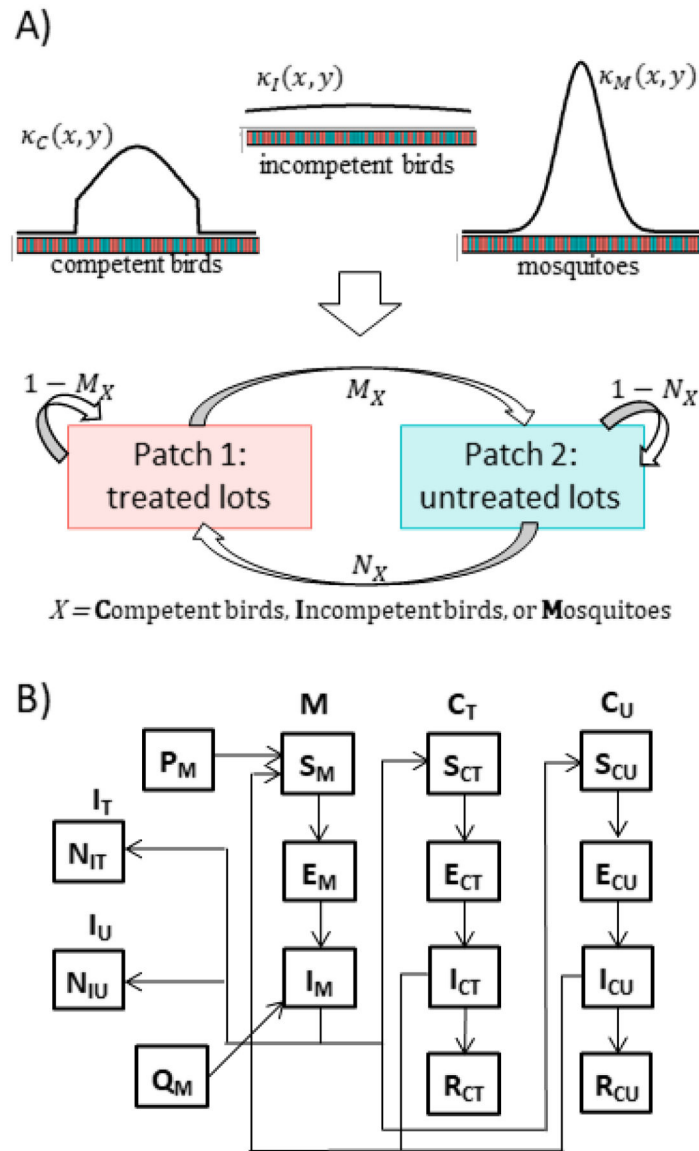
A)

$\kappa_I(x,y)$

incompetent birds

$\kappa_C(x,y)$

competent birds

$\kappa_M(x,y)$

mosquitoes

$1-M_X$

$M_X$

$1-N_X$

Patch 1: treated lots

Patch 2: untreated lots

$N_X$

$X$ = **C**ompetent birds, **I**ncompetent birds, or **M**osquitoes

B)

M

$C_T$

$C_U$

$P_M$

$S_M$

$S_{CT}$

$S_{CU}$

$I_T$

$N_{IT}$

$E_M$

$E_{CT}$

$E_{CU}$

$I_U$

$N_{IU}$

$I_M$

$I_{CT}$

$I_{CU}$

$Q_M$

$R_{CT}$

$R_{CU}$